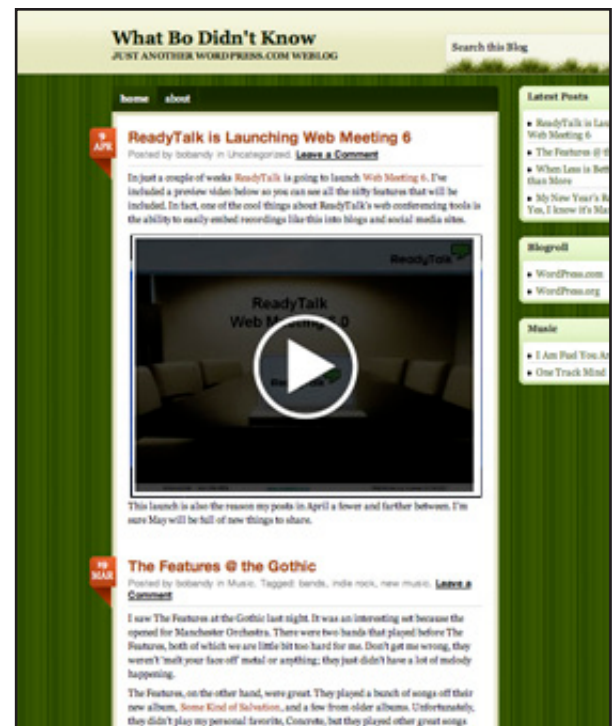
What Bo Didn't Know
JUST ANOTHER WORDPRESS.COM WEBLOG

Search this Blog

home about

9 APR

ReadyTalk is Launching Web Meeting 6

Posted by bobandy in Uncategorized. Leave a Comment

In just a couple of weeks ReadyTalk is going to launch Web Meeting 6. I've included a preview video below so you can see all the nifty features that will be included. In fact, one of the cool things about ReadyTalk's web conferencing tools is the ability to easily embed recordings like this into blogs and social media sites.

ReadyTalk

ReadyTalk
Web Meeting 6.0

This launch is also the reason my posts in April a fewer and farther between. I'm sure May will be full of new things to share.

19 MAR

The Features @ the Gothic

Posted by bobandy in Music. Tagged: bands, indie rock, new music. Leave a Comment

I saw The Features at the Gothic last night. It was an interesting set because the opened for Manchester Orchestra. There were two bands that played before The Features, both of which we are little bit too hard for me. Don't get me wrong, they weren't 'melt your face off' metal or anything; they just didn't have a lot of melody happening.

The Features, on the other hand, were great. They played a bunch of songs off their new album, Some Kind of Salvation, and a few from older albums. Unfortunately, they didn't play my personal favorite, Concrete, but they played other great songs

Latest Posts

ReadyTalk is La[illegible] Web Meeting 6

The Features @ t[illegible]

When Less is Bet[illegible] than More

My New Year's R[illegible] Yes, I know it's Ma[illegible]

Blogroll

WordPress.com

WordPress.org

Music

I Am Fad You A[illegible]

One Track Mind